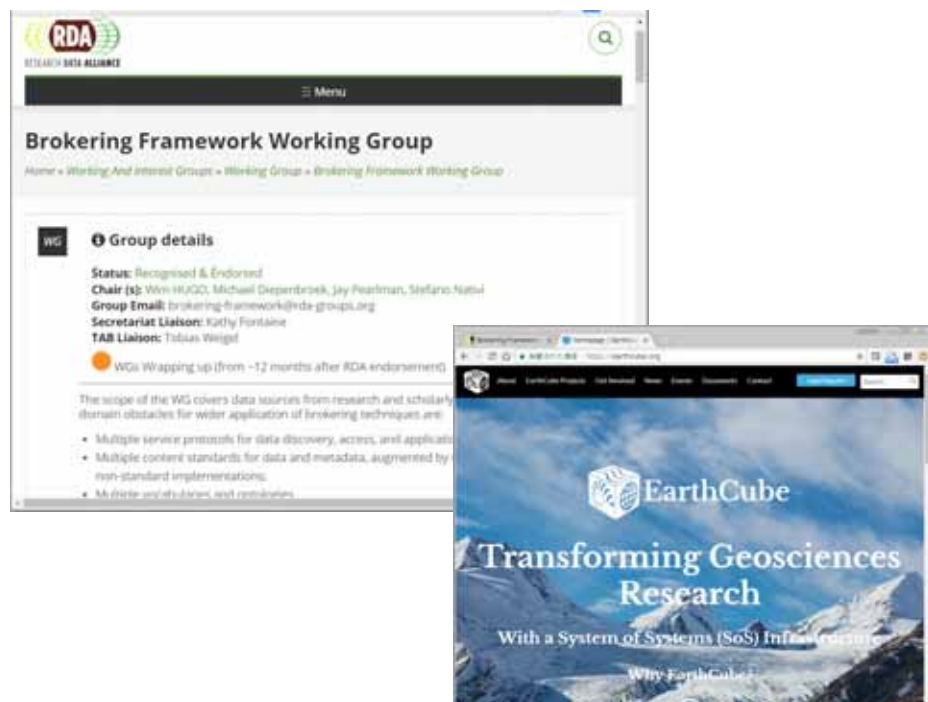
RDA
RESEARCH DATA ALLIANCE

☰ Menu

Brokering Framework Working Group

Home » Working And Interest Groups » Working Group » Brokering Framework Working Group

WG

Group details

Status: Recognised & Endorsed
Chair (s): Wim HUGO, Michael Diepenbroek, Jay Pearlman, Stefano Nativi
Group Email: brokering-framework@rda-groups.org
Secretariat Liaison: Kathy Fontaine
TAB Liaison: Tobias Weigel

WGs Wrapping up (from ~12 months after RDA endorsement)

The scope of the WG covers data sources from research and scholarly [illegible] domain obstacles for wider application of brokering techniques are:

• Multiple service protocols for data discovery, access, and applicati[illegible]
• Multiple content standards for data and metadata, augmented by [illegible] non-standard implementations;
• Multiple vocabularies and ontologies

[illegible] | Homepage | EarthCu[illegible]

https://earthcube.org

About EarthCube Projects Get Involved News Events Documents Contact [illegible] Search

EarthCube

Transforming Geosciences Research

With a System of Systems (SoS) Infrastructure

Why EarthCube?